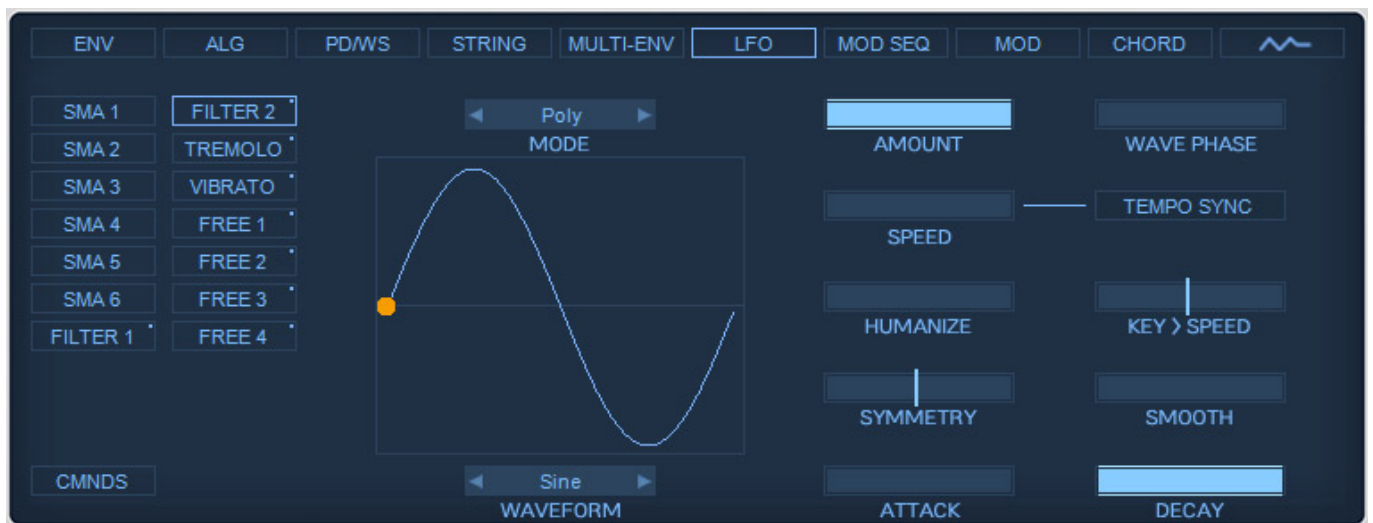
ENV ALG PD/WS STRING MULTI-ENV LFO MOD SEQ MOD CHORD

SMA 1
SMA 2
SMA 3
SMA 4
SMA 5
SMA 6
FILTER 1

FILTER 2
TREMOLO
VIBRATO
FREE 1
FREE 2
FREE 3
FREE 4

Poly
MODE

Sine
WAVEFORM

AMOUNT
SPEED
HUMANIZE
SYMMETRY
ATTACK

WAVE PHASE
TEMPO SYNC
KEY > SPEED
SMOOTH
DECAY

CMNDS